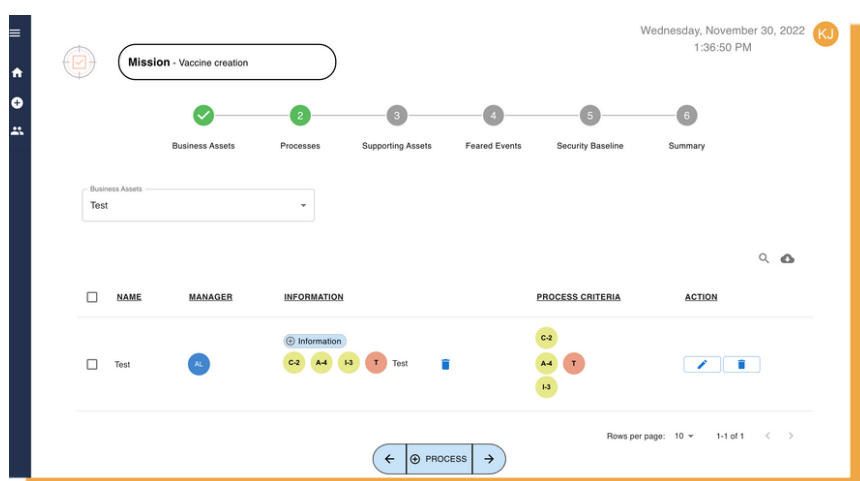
Wednesday, November 30, 2022
1:36:50 PM
KJ

Mission - Vaccine creation

2 3 4 5 6
Business Assets Processes Supporting Assets Feared Events Security Baseline Summary

Business Assets
Test

| | NAME | MANAGER | INFORMATION | PROCESS CRITERIA | ACTION |
|---|---|---|---|---|---|
| | Test | AL | Information C-2 A-4 I-3 T Test | C-2 A-4 T I-3 | |

Rows per page: 10 1-1 of 1

PROCESS